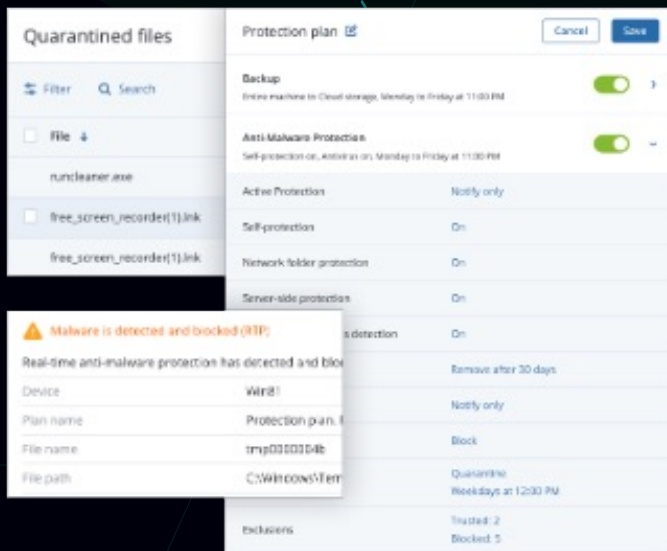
Quarantined files

Filter Search

File

runcleaner.exe

free_screen_recorder(1).lnk

free_screen_recorder(1).lnk

Protection plan

Cancel Save

Backup
Entire machine to Cloud storage, Monday to Friday at 11:00 PM

Anti-Malware Protection
Self-protection on, Antivirus on, Monday to Friday at 11:00 PM

Active Protection Notify only

Self-protection On

Network folder protection On

Server-side protection On

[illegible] detection On

Remove after 30 days

Notify only

Block

Quarantine
Weekdays at 12:00 PM

Exclusions Trusted: 2
Blocked: 5

Malware is detected and blocked (RTP)

Real-time anti-malware protection has detected and blo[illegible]

| | |
|---|---|
| Device | Win81 |
| Plan name | Protection plan. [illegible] |
| File name | tmp0000004b |
| File path | C:\Windows\Tem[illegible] |